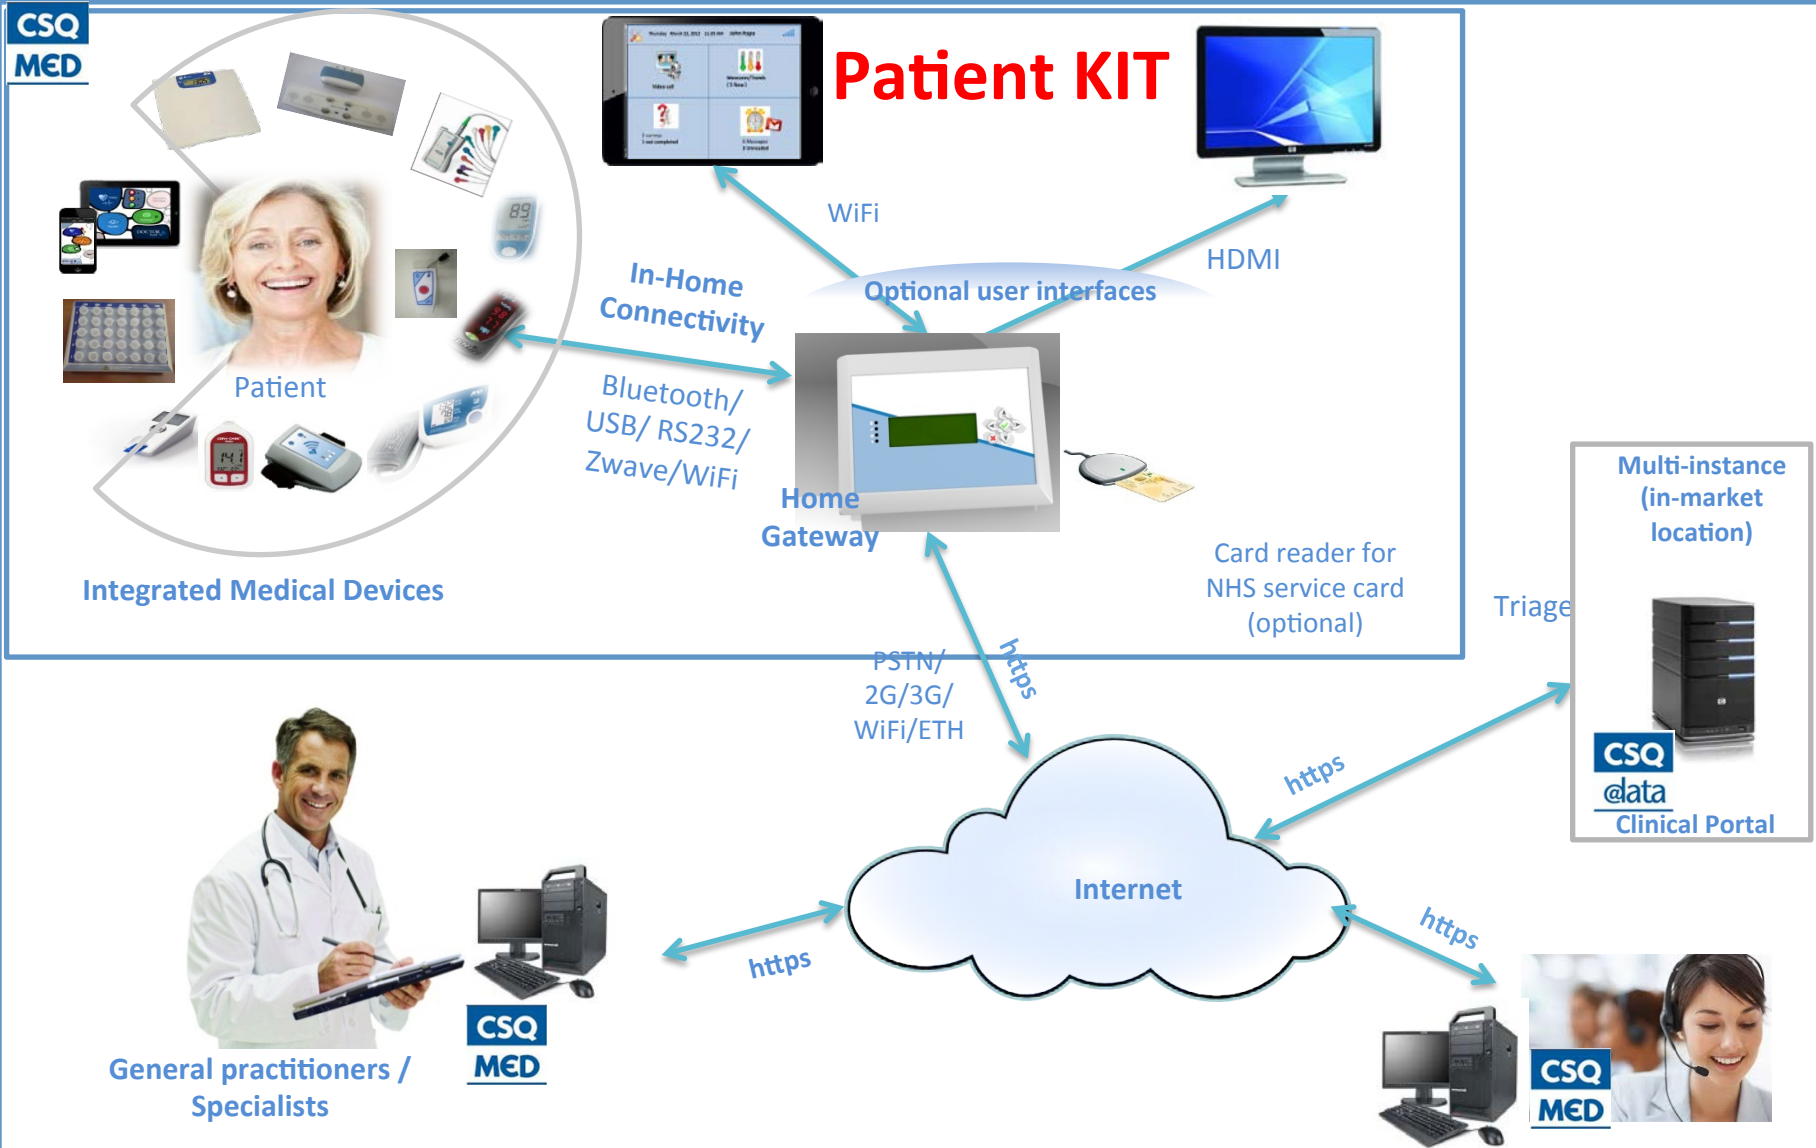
CSQ MED

Patient KIT

WiFi

HDMI

Optional user interfaces

In-Home Connectivity

Patient

Bluetooth/ USB/ RS232/ Zwave/WiFi

Home Gateway

Integrated Medical Devices

Card reader for NHS service card (optional)

Multi-instance (in-market location)

Triage

PSTN/ 2G/3G/ WiFi/ETH

https

https

CSQ @data Clinical Portal

Internet

https

https

CSQ MED

General practitioners / Specialists

CSQ MED